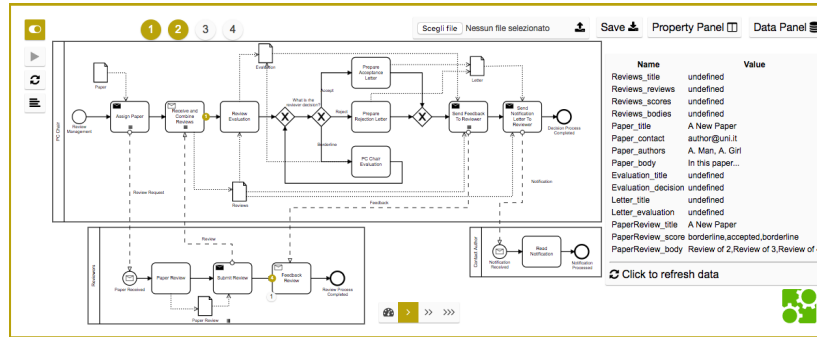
1 2 3 4

Scegli file Nessun file selezionato

Save Property Panel Data Panel

PC Chair

Paper

Review Management

Assign Paper

Receive and Combine Reviews

Review Evaluation

Evaluation

What is the reviewer decision?

Accept

Reject

Borderline

Prepare Acceptance Letter

Prepare Rejection Letter

PC Chair Evaluation

Letter

Send Feedback To Reviewer

Send Notification Letter To Reviewer

Decision Process Completed

Reviews

Review Request

Review

Feedback

Notification

Reviewers

Paper Received

Paper Review

Submit Review

Feedback Review

Review Process Completed

Paper Review

Contact Author

Notification Received

Read Notification

Notification Processed

| Name | Value |
|---|---|
| Reviews_title | undefined |
| Reviews_reviews | undefined |
| Reviews_scores | undefined |
| Reviews_bodies | undefined |
| Paper_title | A New Paper |
| Paper_contact | author@uni.it |
| Paper_authors | A. Man, A. Girl |
| Paper_body | In this paper... |
| Evaluation_title | undefined |
| Evaluation_decision | undefined |
| Letter_title | undefined |
| Letter_evaluation | undefined |
| PaperReview_title | A New Paper |
| PaperReview_score | borderline,accepted,borderline |
| PaperReview_body | Review of 2,Review of 3,Review of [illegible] |

Click to refresh data

> >> >>>